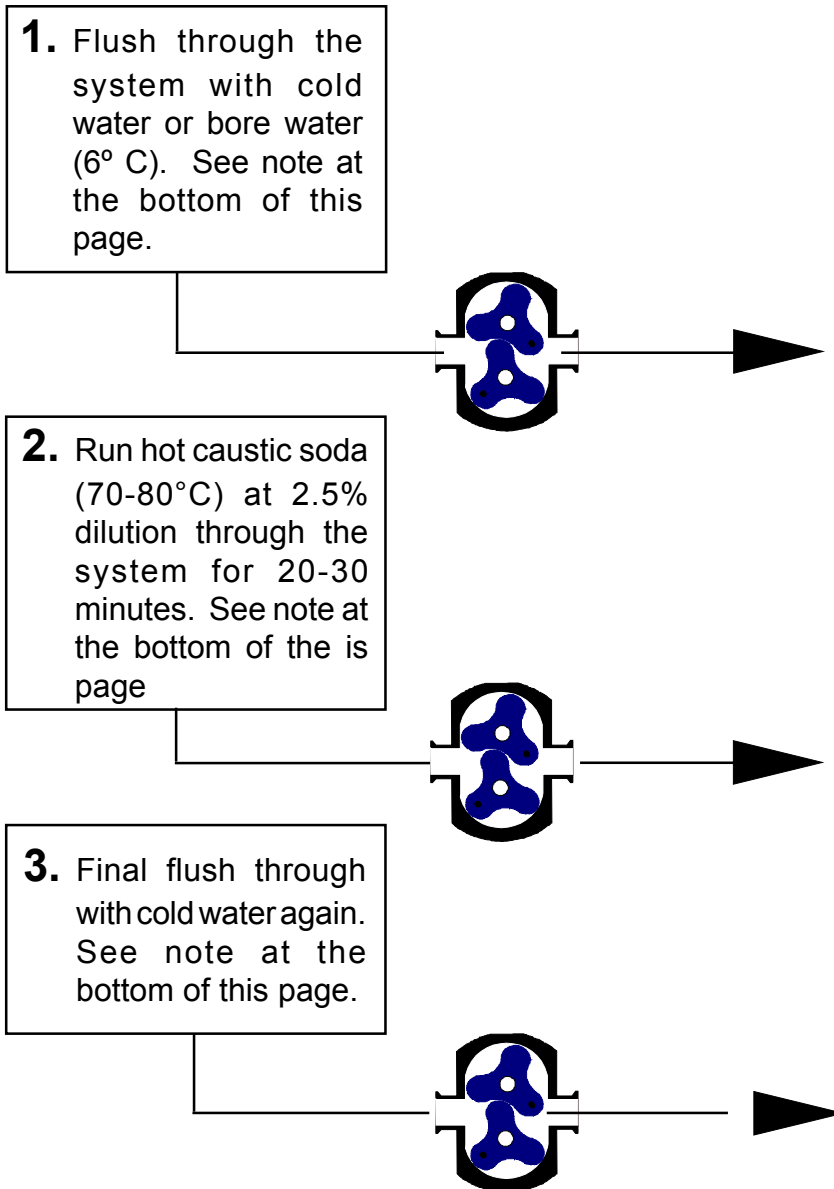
**1.** Flush through the system with cold water or bore water (6º C). See note at the bottom of this page.

**2.** Run hot caustic soda (70-80°C) at 2.5% dilution through the system for 20-30 minutes. See note at the bottom of the is page

**3.** Final flush through with cold water again. See note at the bottom of this page.